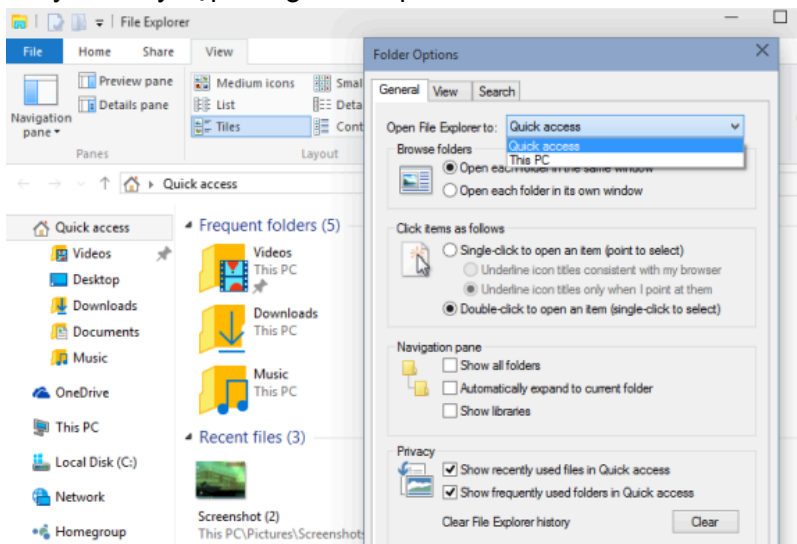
File Explorer

File Home Share View

Navigation pane ▾
Preview pane
Details pane
Panes

Medium icons
List
Tiles
Smal
Deta
Cont
Layout

Quick access

Quick access
Videos
Desktop
Downloads
Documents
Music
OneDrive
This PC
Local Disk (C:)
Network
Homegroup

Frequent folders (5)
Videos
This PC
Downloads
This PC
Music
This PC

Recent files (3)
Screenshot (2)
This PC\Pictures\Screenshot

Folder Options

General View Search

Open File Explorer to: Quick access
Quick access
This PC

Browse folders
Open each folder in the same window
Open each folder in its own window

Click items as follows
Single-click to open an item (point to select)
Underline icon titles consistent with my browser
Underline icon titles only when I point at them
Double-click to open an item (single-click to select)

Navigation pane
Show all folders
Automatically expand to current folder
Show libraries

Privacy
Show recently used files in Quick access
Show frequently used folders in Quick access
Clear File Explorer history
Clear